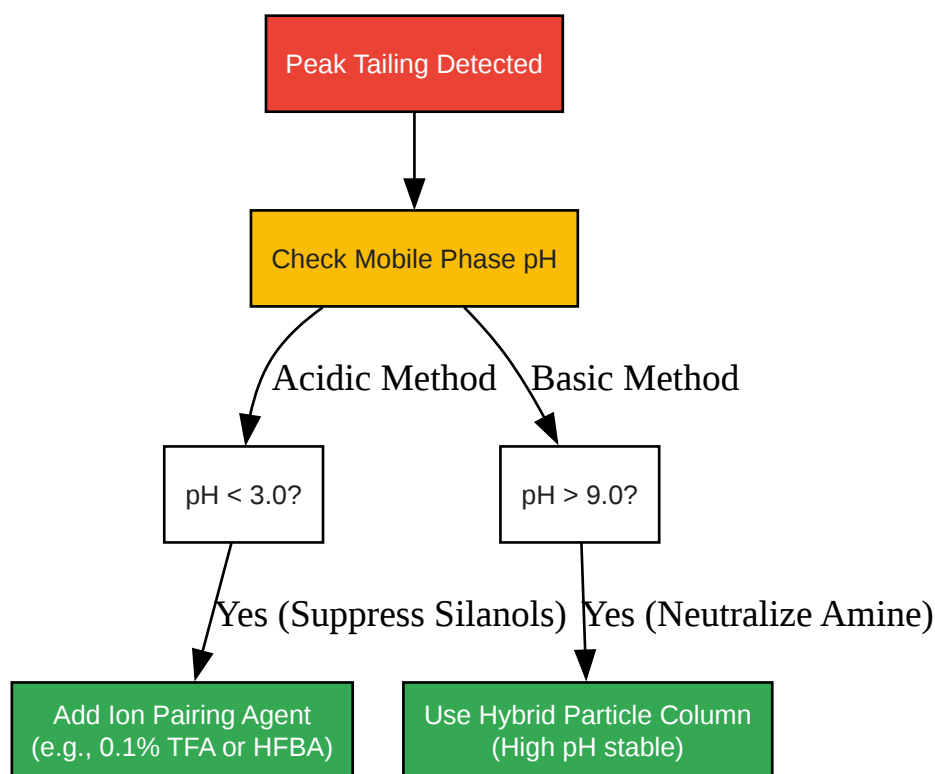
Peak Tailing Detected

Check Mobile Phase pH

Acidic Method

Basic Method

pH < 3.0?

pH > 9.0?

Yes (Suppress Silanols)

Yes (Neutralize Amine)

Add Ion Pairing Agent (e.g., 0.1% TFA or HFBA)

Use Hybrid Particle Column (High pH stable)